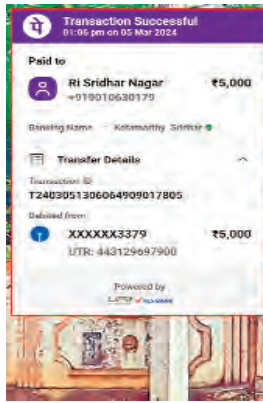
पे Transaction Successful
01:06 pm on 05 Mar 2024

Paid to

Ri Sridhar Nagar ₹5,000
+919010630179

Banking Name : Kotamarthy Sridhar

Transfer Details

Transaction ID
T2403051306064909017805

Debited from

XXXXXX3379 ₹5,000
UTR: 443129697900

Powered by
UPI YES BANK